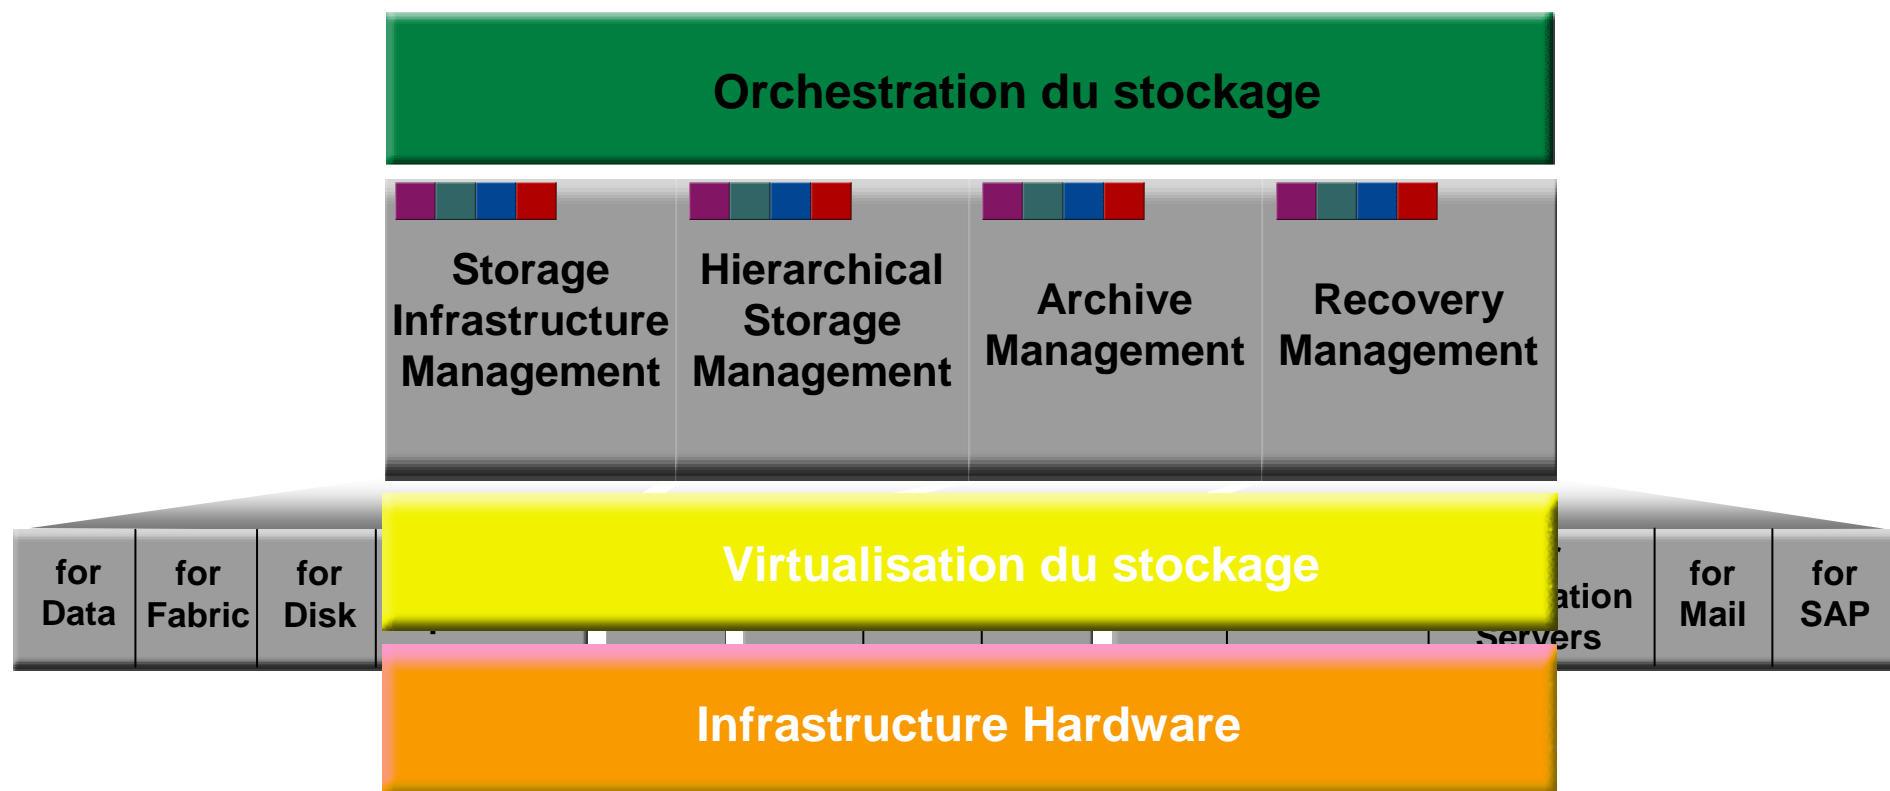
Orchestration du stockage

Storage Infrastructure Management

Hierarchical Storage Management

Archive Management

Recovery Management

for Data

for Fabric

for Disk

Virtualisation du stockage

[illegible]ation Servers

for Mail

for SAP

Infrastructure Hardware